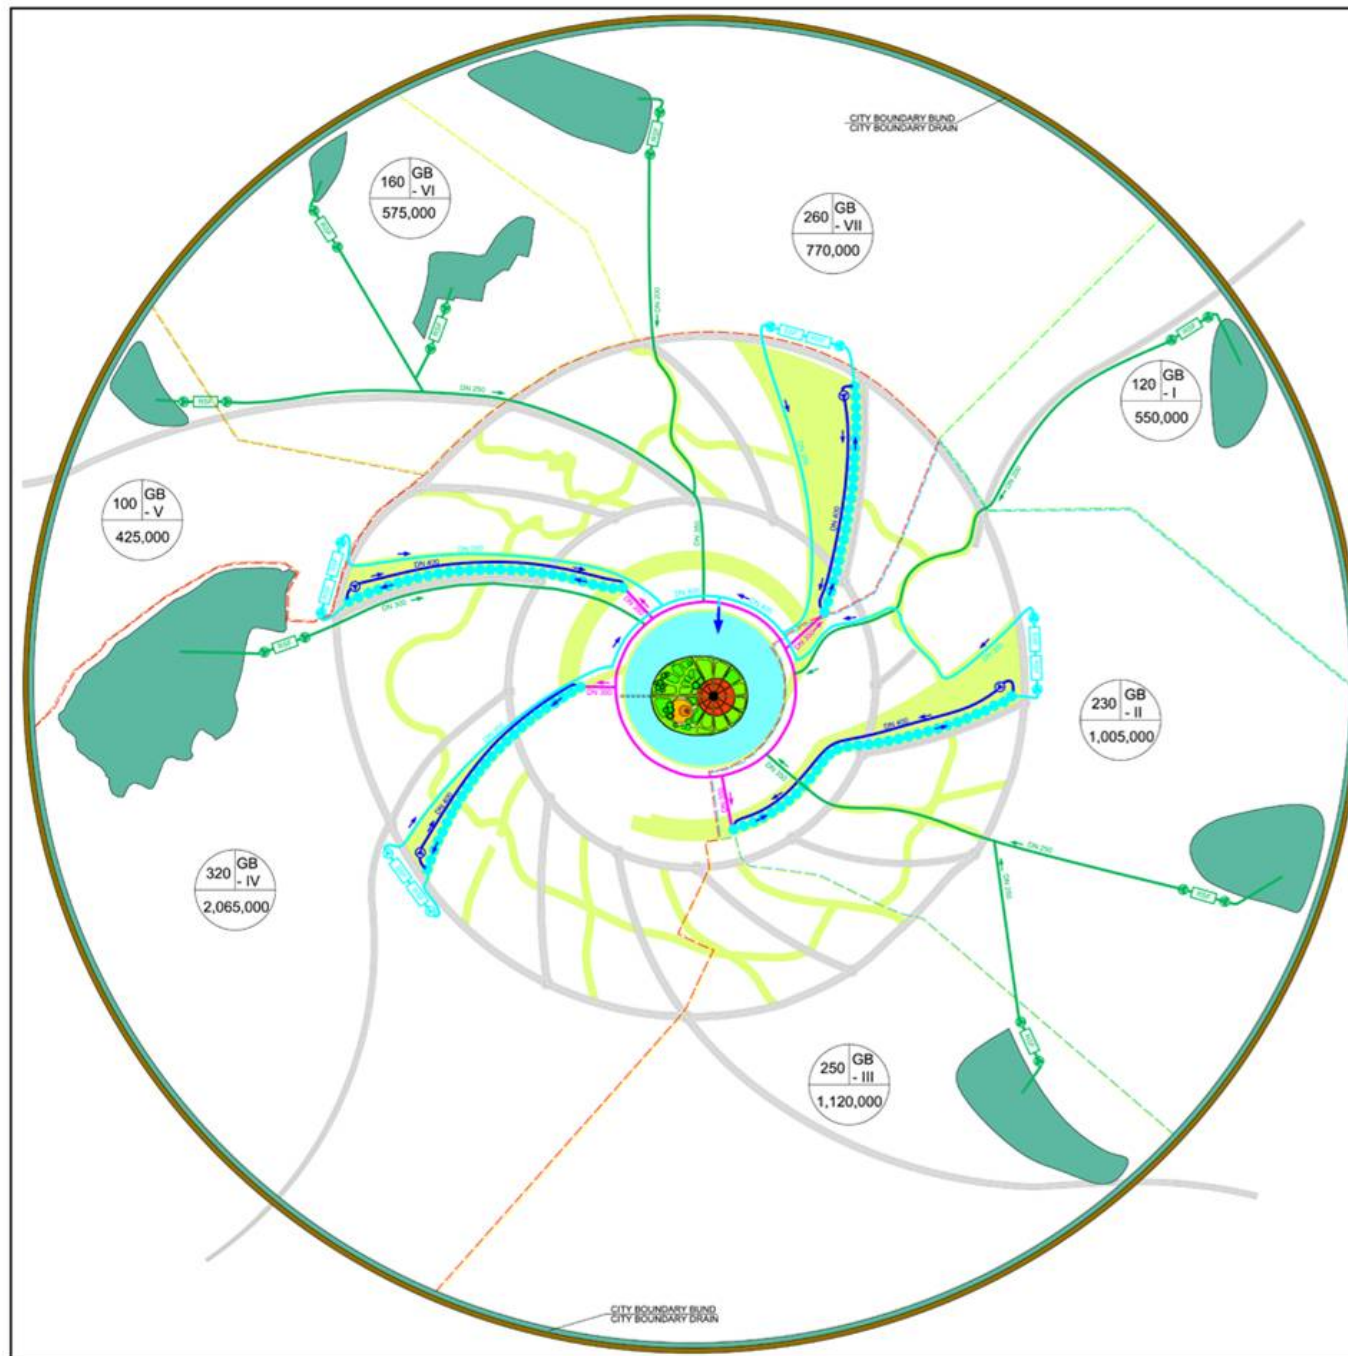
CITY BOUNDARY BUND
CITY BOUNDARY DRAIN

160 GB - VI
575,000

260 GB - VII
770,000

120 GB - I
550,000

100 GB - V
425,000

230 GB - II
1,005,000

320 GB - IV
2,065,000

250 GB - III
1,120,000

DN 250

DN 400

DN 300

CITY BOUNDARY BUND
CITY BOUNDARY DRAIN